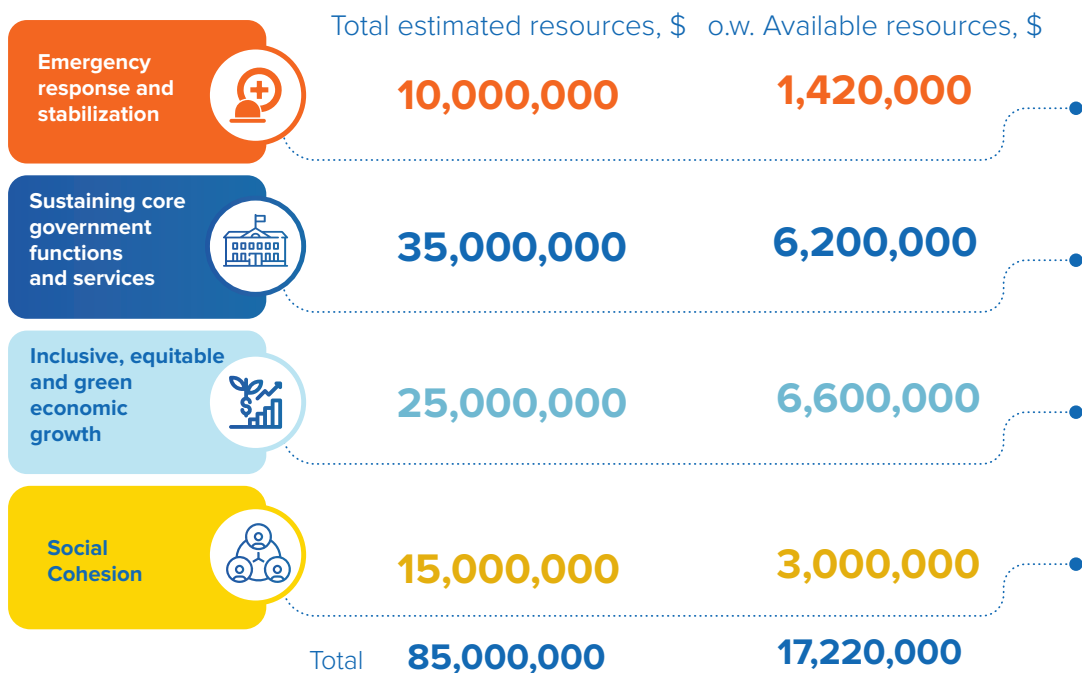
Total estimated resources, $ o.w. Available resources, $

Emergency response and stabilization 10,000,000 1,420,000

Sustaining core government functions and services 35,000,000 6,200,000

Inclusive, equitable and green economic growth 25,000,000 6,600,000

Social Cohesion 15,000,000 3,000,000

Total 85,000,000 17,220,000